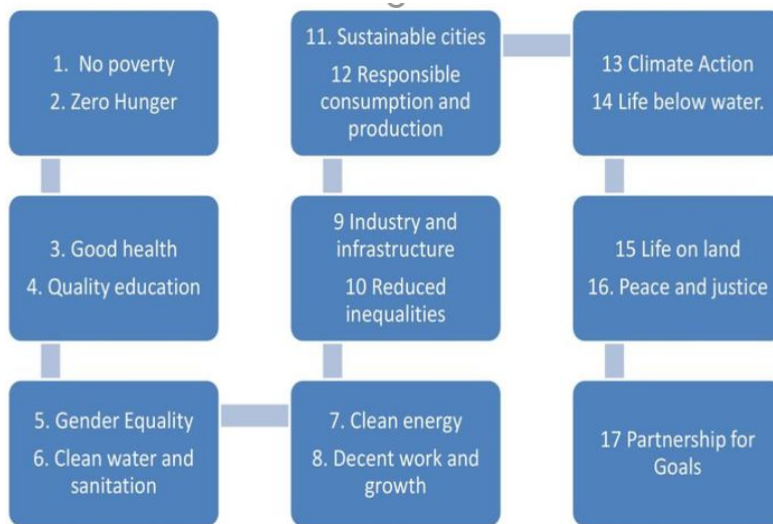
1. No poverty
2. Zero Hunger

3. Good health
4. Quality education

5. Gender Equality
6. Clean water and sanitation

7. Clean energy
8. Decent work and growth

9 Industry and infrastructure
10 Reduced inequalities

11. Sustainable cities
12 Responsible consumption and production

13 Climate Action
14 Life below water.

15 Life on land
16. Peace and justice

17 Partnership for Goals